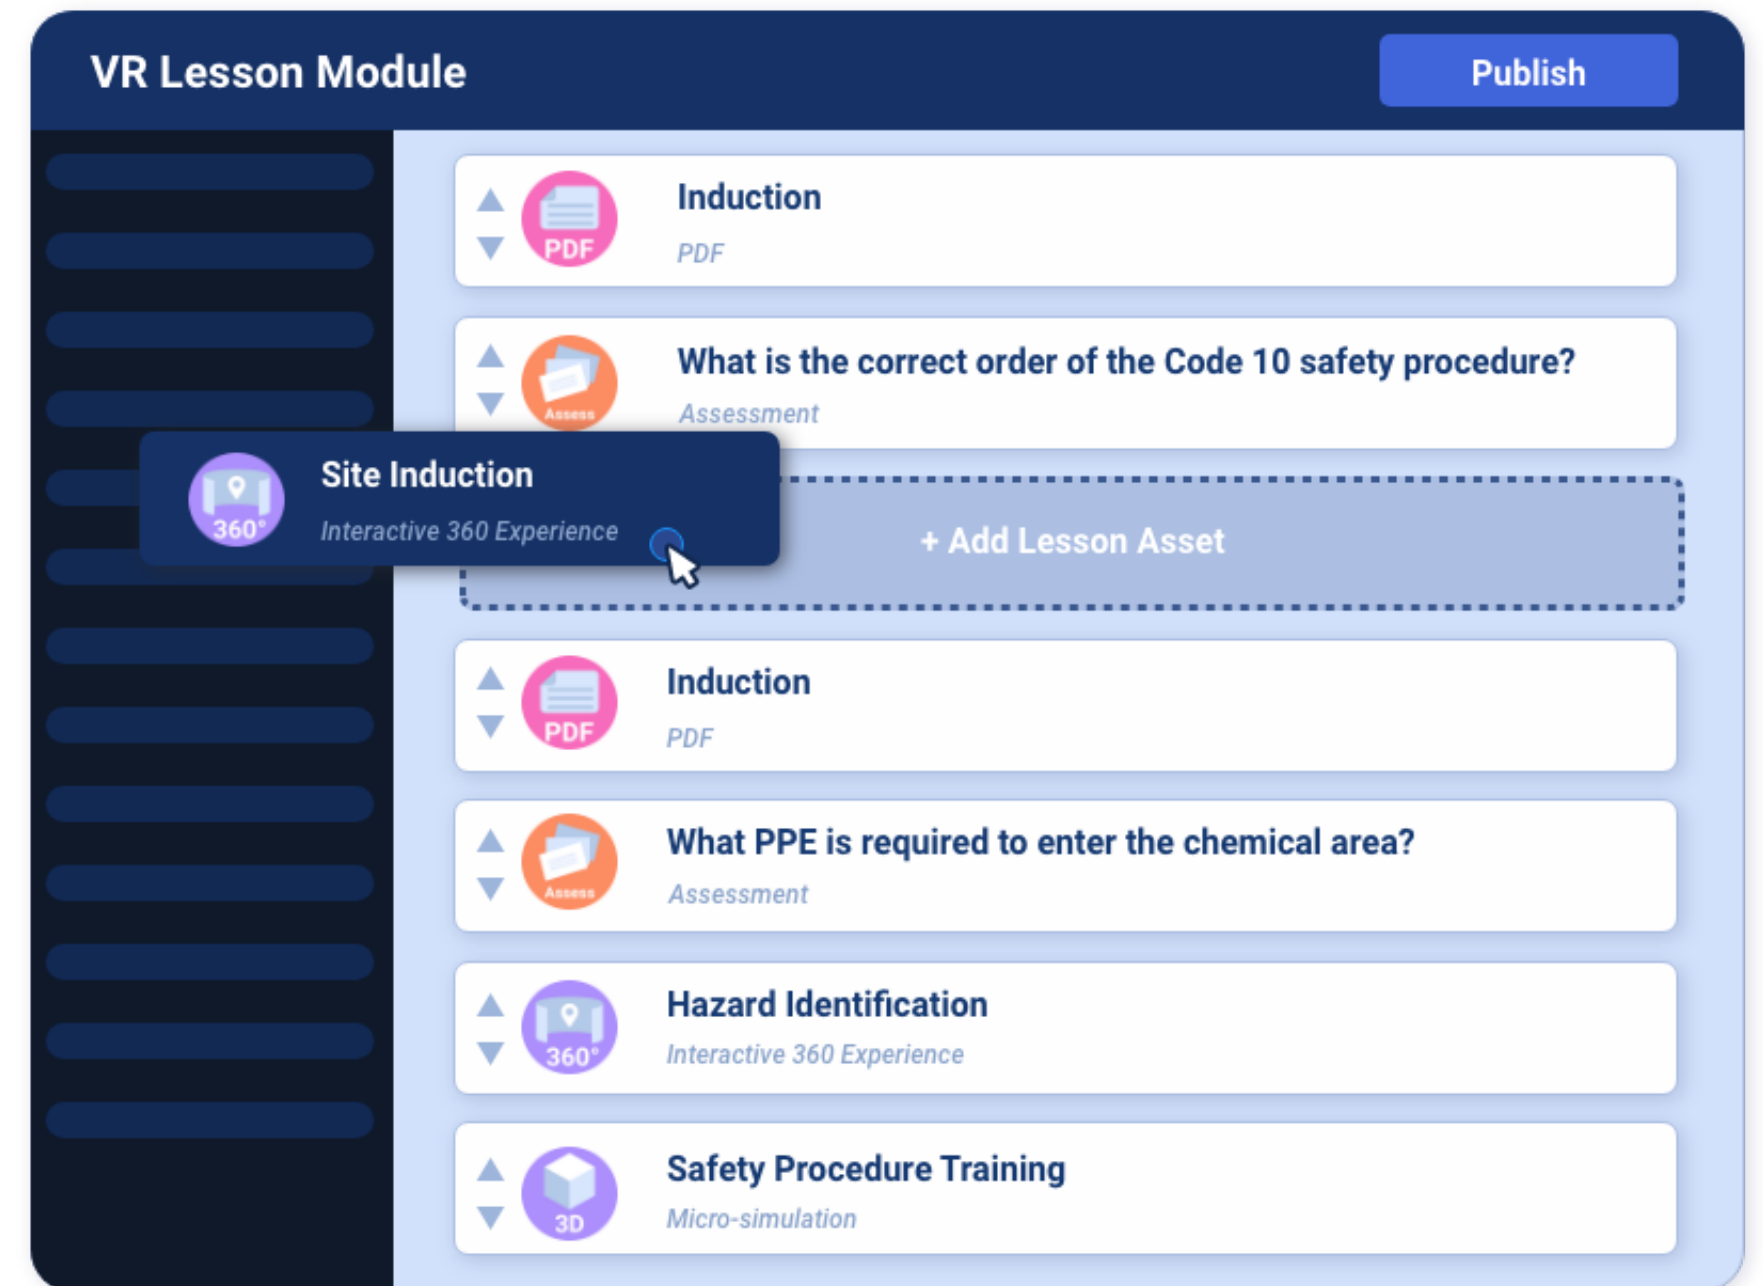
VR Lesson Module

Publish

PDF
Induction
PDF

Assess
What is the correct order of the Code 10 safety procedure?
Assessment

360°
Site Induction
Interactive 360 Experience

+ Add Lesson Asset

PDF
Induction
PDF

Assess
What PPE is required to enter the chemical area?
Assessment

360°
Hazard Identification
Interactive 360 Experience

3D
Safety Procedure Training
Micro-simulation